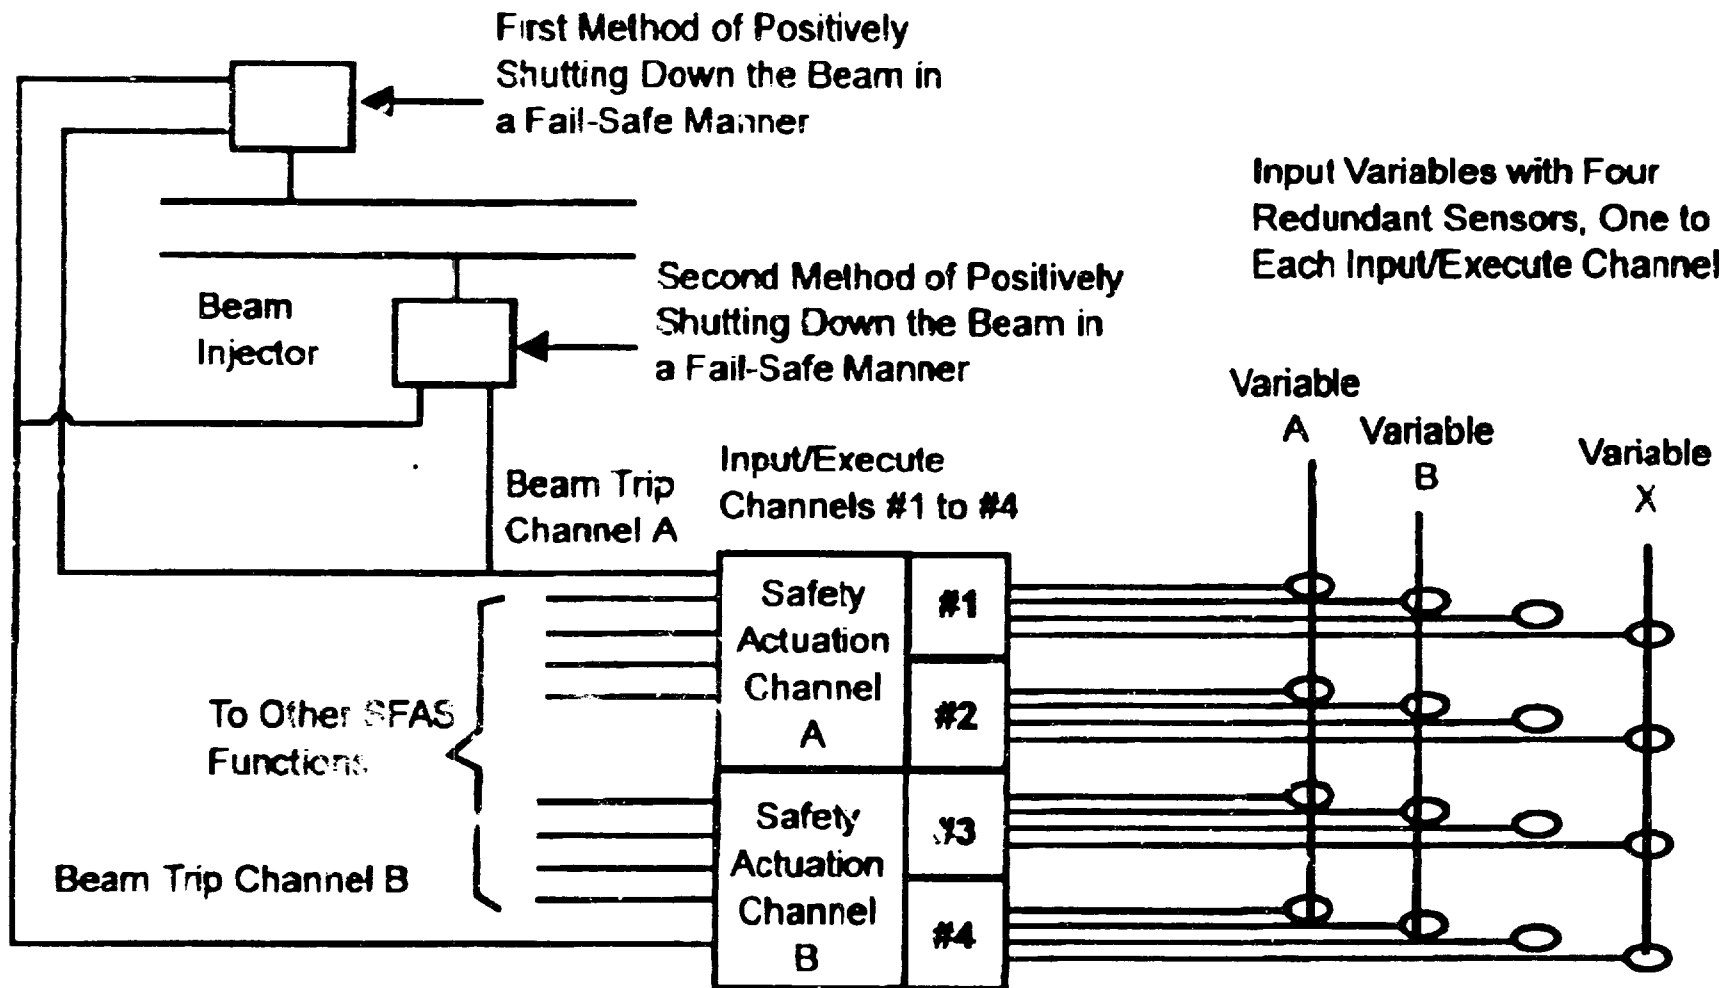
First Method of Positively Shutting Down the Beam in a Fail-Safe Manner

Input Variables with Four Redundant Sensors, One to Each Input/Execute Channel

Second Method of Positively Shutting Down the Beam in a Fail-Safe Manner

Beam Injector

Variable A

Variable B

Variable X

Input/Execute Channels #1 to #4

Beam Trip Channel A

Safety Actuation Channel A

#1

#2

To Other SFAS Functions

Safety Actuation Channel B

#3

#4

Beam Trip Channel B